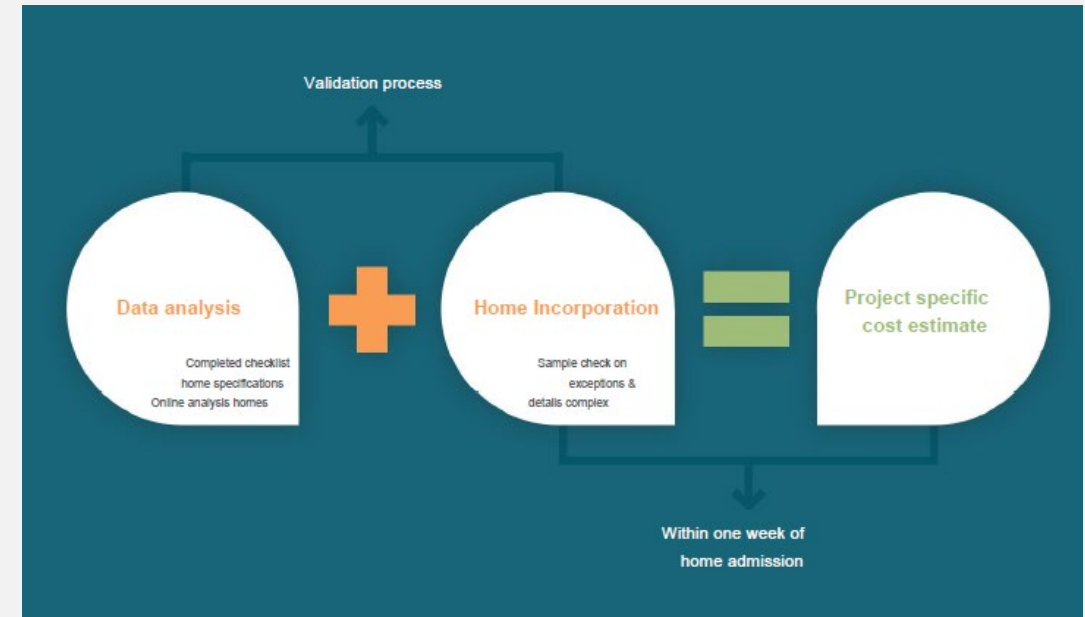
Validation process

Data analysis

Completed checklist
home specifications
Online analysis homes

Home Incorporation

Sample check on
exceptions &
details complex

Project specific
cost estimate

Within one week of
home admission